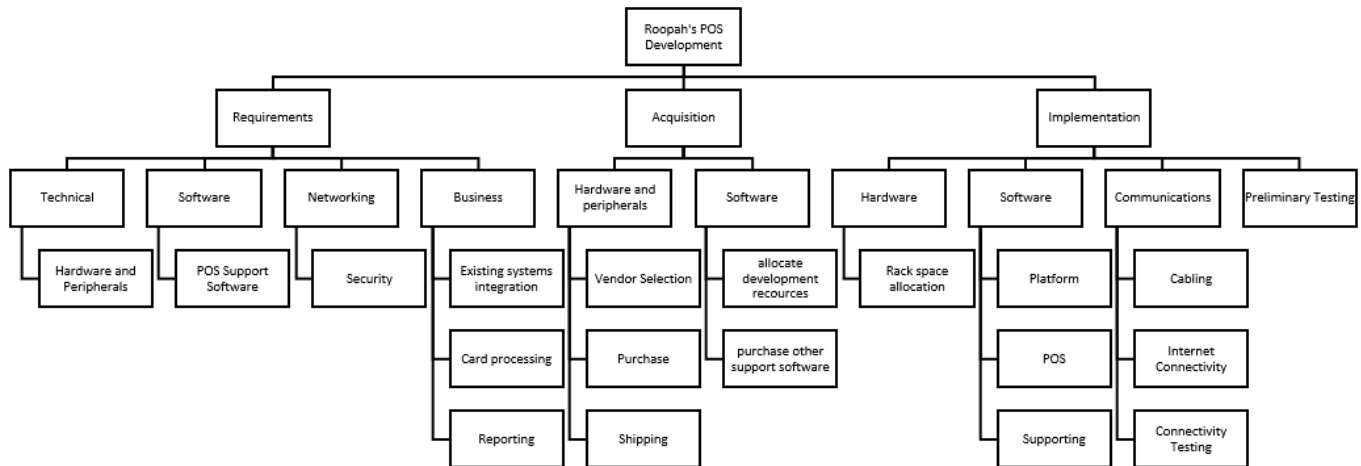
Roopah's POS Development

Requirements

Technical

Hardware and Peripherals

Software

POS Support Software

Networking

Security

Business

Existing systems integration

Card processing

Reporting

Acquisition

Hardware and peripherals

Vendor Selection

Purchase

Shipping

Software

allocate development recources

purchase other support software

Implementation

Hardware

Rack space allocation

Software

Platform

POS

Supporting

Communications

Cabling

Internet Connectivity

Connectivity Testing

Preliminary Testing